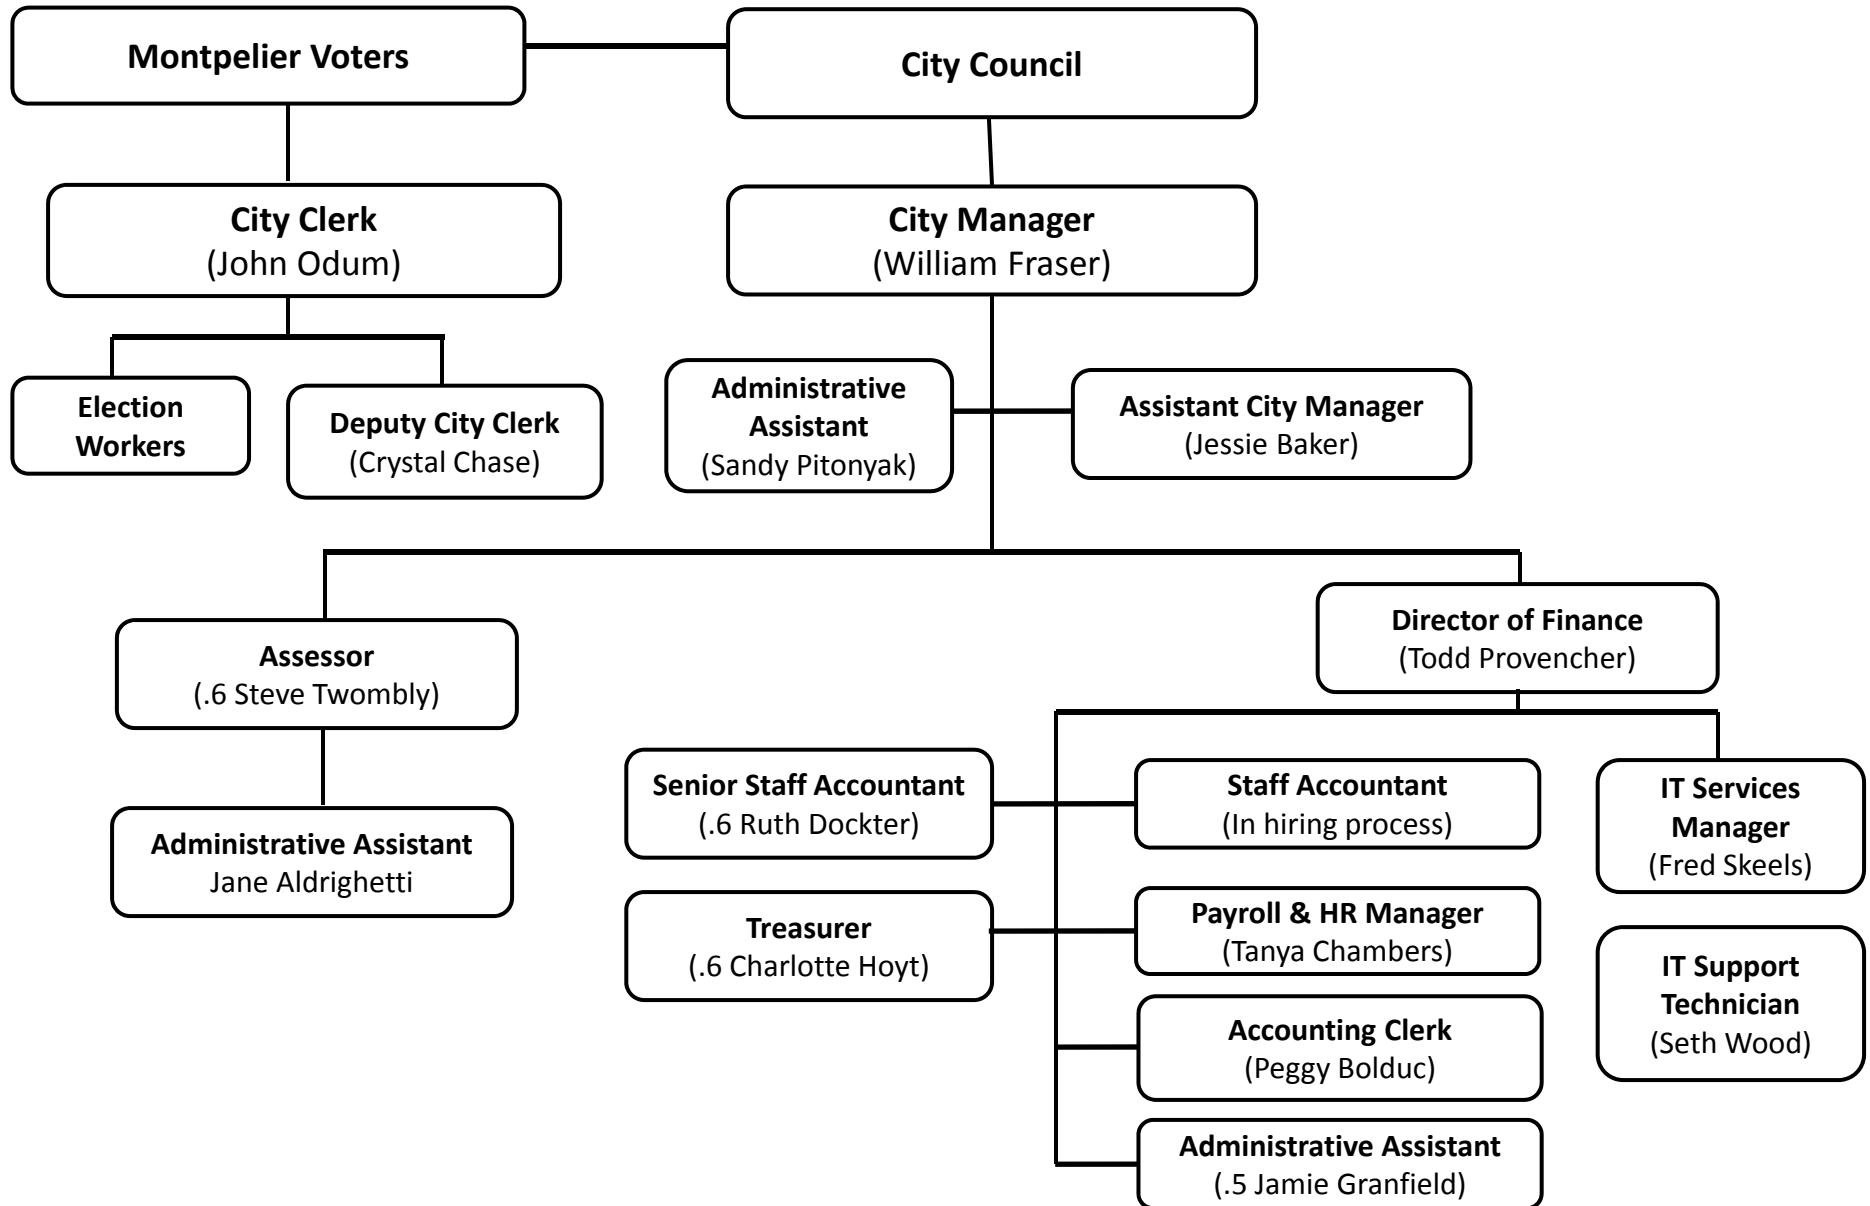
Montpelier Voters

City Council

City Clerk
(John Odum)

City Manager
(William Fraser)

Election Workers

Deputy City Clerk
(Crystal Chase)

Administrative Assistant
(Sandy Pitonyak)

Assistant City Manager
(Jessie Baker)

Assessor
(.6 Steve Twombly)

Administrative Assistant
Jane Aldrighetti

Director of Finance
(Todd Provencher)

Senior Staff Accountant
(.6 Ruth Dockter)

Staff Accountant
(In hiring process)

IT Services Manager
(Fred Skeels)

Treasurer
(.6 Charlotte Hoyt)

Payroll & HR Manager
(Tanya Chambers)

IT Support Technician
(Seth Wood)

Accounting Clerk
(Peggy Bolduc)

Administrative Assistant
(.5 Jamie Granfield)